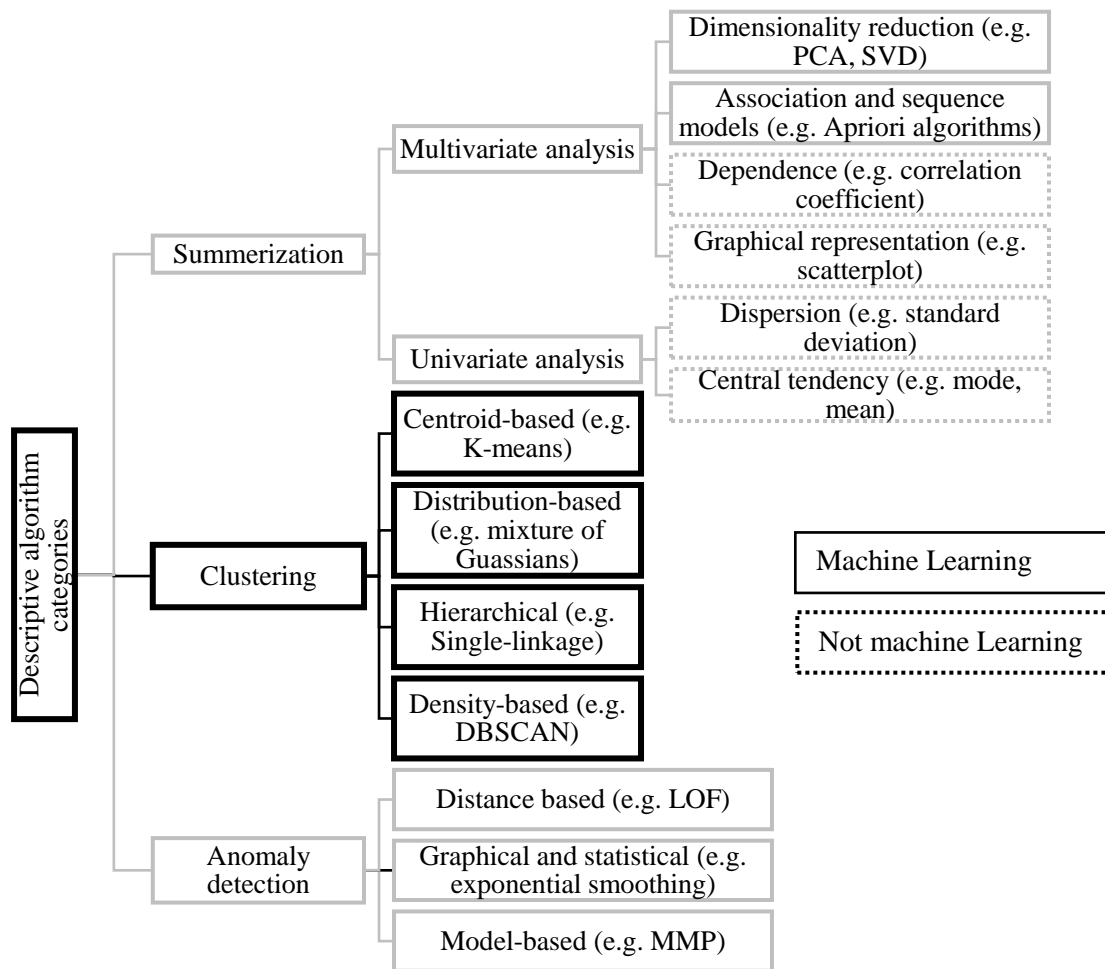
Descriptive algorithm categories

Summerization

Multivariate analysis

Dimensionality reduction (e.g. PCA, SVD)

Association and sequence models (e.g. Apriori algorithms)

Dependence (e.g. correlation coefficient)

Graphical representation (e.g. scatterplot)

Univariate analysis

Dispersion (e.g. standard deviation)

Central tendency (e.g. mode, mean)

Clustering

Centroid-based (e.g. K-means)

Distribution-based (e.g. mixture of Guassians)

Hierarchical (e.g. Single-linkage)

Density-based (e.g. DBSCAN)

Anomaly detection

Distance based (e.g. LOF)

Graphical and statistical (e.g. exponential smoothing)

Model-based (e.g. MMP)

Machine Learning

Not machine Learning